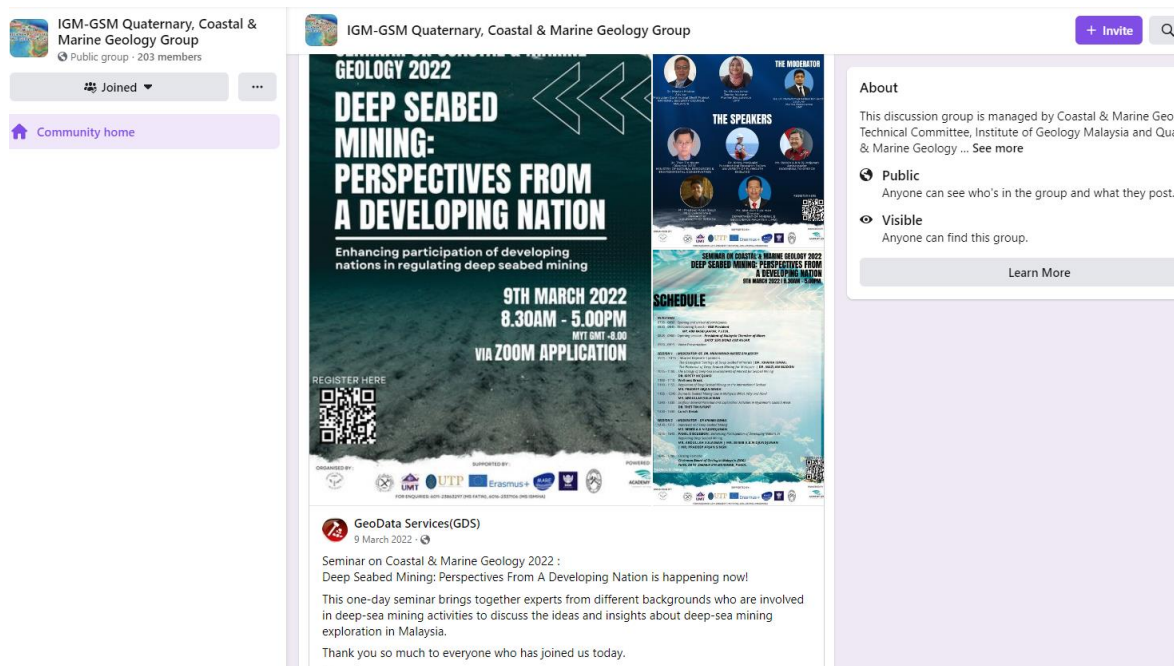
IGM-GSM Quaternary, Coastal & Marine Geology Group
Public group · 203 members

Joined

···

Community home

IGM-GSM Quaternary, Coastal & Marine Geology Group

+ Invite

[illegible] GEOLOGY 2022

DEEP SEABED MINING: PERSPECTIVES FROM A DEVELOPING NATION

Enhancing participation of developing nations in regulating deep seabed mining

9TH MARCH 2022
8.30AM - 5.00PM
MYT GMT +8.00
VIA ZOOM APPLICATION

REGISTER HERE

ORGANISED BY:

SUPPORTED BY:

UMT UTP Erasmus+

POWERED

FOR ENQUIRIES: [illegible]

THE MODERATOR

THE SPEAKERS

SEMINAR ON COASTAL & MARINE GEOLOGY 2022
DEEP SEABED MINING: PERSPECTIVES FROM A DEVELOPING NATION
9TH MARCH 2022 | 8.30AM - 5.00PM

SCHEDULE

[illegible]

About

This discussion group is managed by Coastal & Marine Geo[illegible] Technical Committee, Institute of Geology Malaysia and Qua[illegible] & Marine Geology ... See more

Public
Anyone can see who's in the group and what they post.

Visible
Anyone can find this group.

Learn More

GeoData Services(GDS)
9 March 2022 ·

Seminar on Coastal & Marine Geology 2022 :
Deep Seabed Mining: Perspectives From A Developing Nation is happening now!

This one-day seminar brings together experts from different backgrounds who are involved in deep-sea mining activities to discuss the ideas and insights about deep-sea mining exploration in Malaysia.

Thank you so much to everyone who has joined us today.